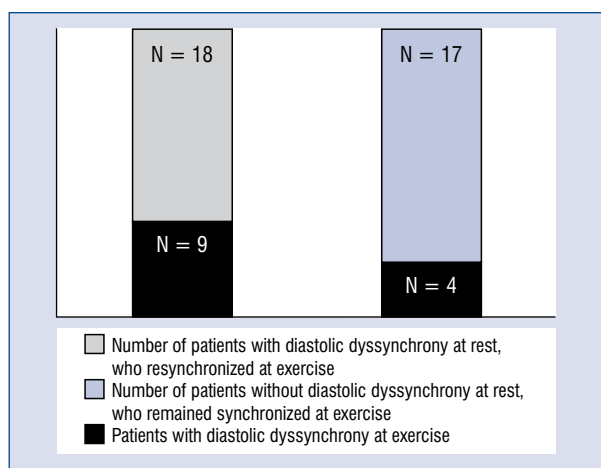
N = 18

N = 9

N = 17

N = 4

Number of patients with diastolic dyssynchrony at rest, who resynchronized at exercise

Number of patients without diastolic dyssynchrony at rest, who remained synchronized at exercise

Patients with diastolic dyssynchrony at exercise